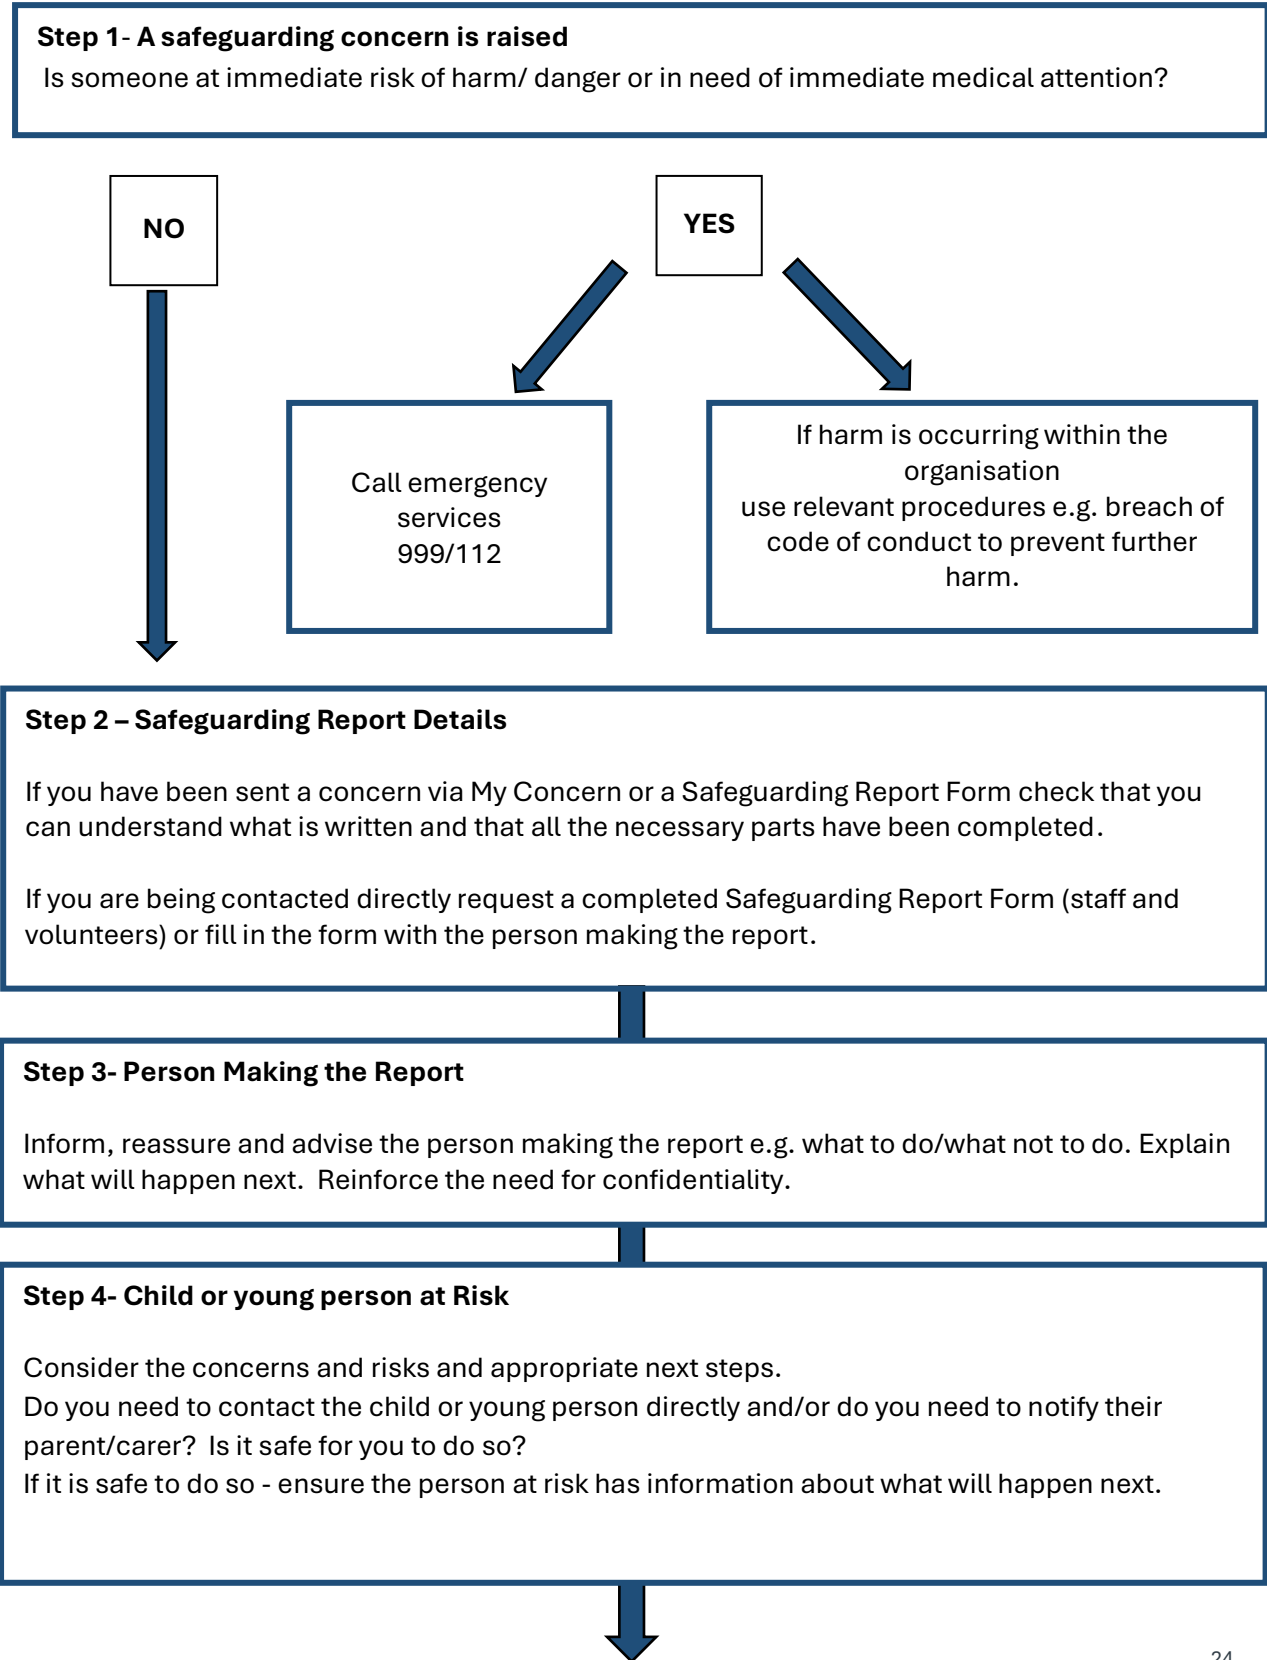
**Step 1- A safeguarding concern is raised**
Is someone at immediate risk of harm/ danger or in need of immediate medical attention?

NO

YES

Call emergency services 999/112

If harm is occurring within the organisation use relevant procedures e.g. breach of code of conduct to prevent further harm.

**Step 2 – Safeguarding Report Details**

If you have been sent a concern via My Concern or a Safeguarding Report Form check that you can understand what is written and that all the necessary parts have been completed.

If you are being contacted directly request a completed Safeguarding Report Form (staff and volunteers) or fill in the form with the person making the report.

**Step 3- Person Making the Report**

Inform, reassure and advise the person making the report e.g. what to do/what not to do. Explain what will happen next. Reinforce the need for confidentiality.

**Step 4- Child or young person at Risk**

Consider the concerns and risks and appropriate next steps.
Do you need to contact the child or young person directly and/or do you need to notify their parent/carer? Is it safe for you to do so?
If it is safe to do so - ensure the person at risk has information about what will happen next.

24